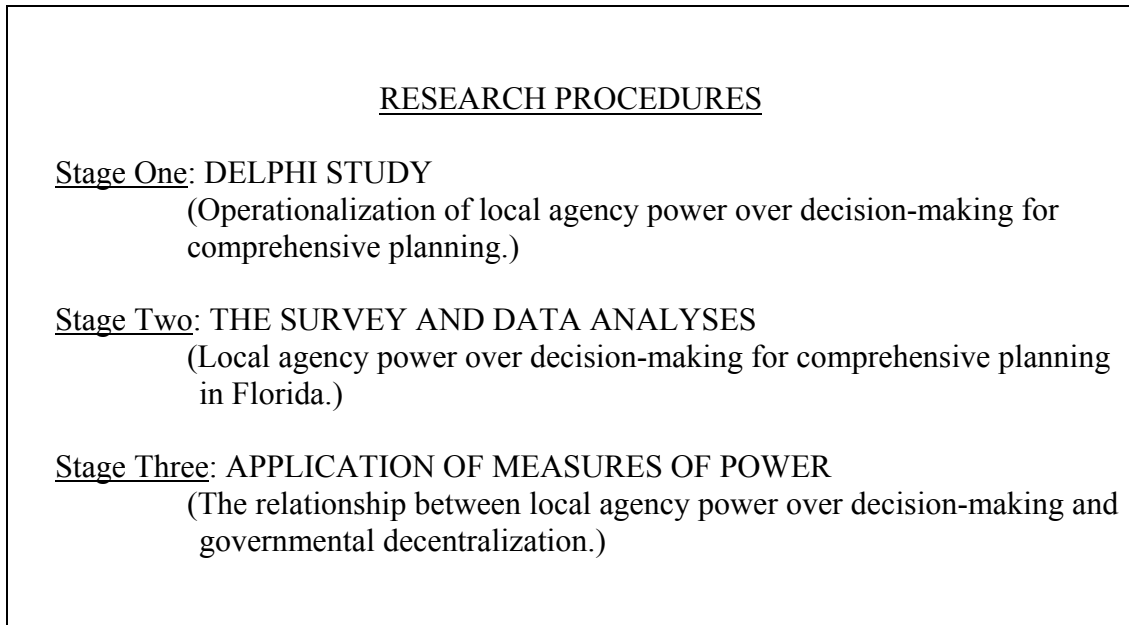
RESEARCH PROCEDURES

Stage One: DELPHI STUDY
(Operationalization of local agency power over decision-making for comprehensive planning.)

Stage Two: THE SURVEY AND DATA ANALYSES
(Local agency power over decision-making for comprehensive planning in Florida.)

Stage Three: APPLICATION OF MEASURES OF POWER
(The relationship between local agency power over decision-making and governmental decentralization.)